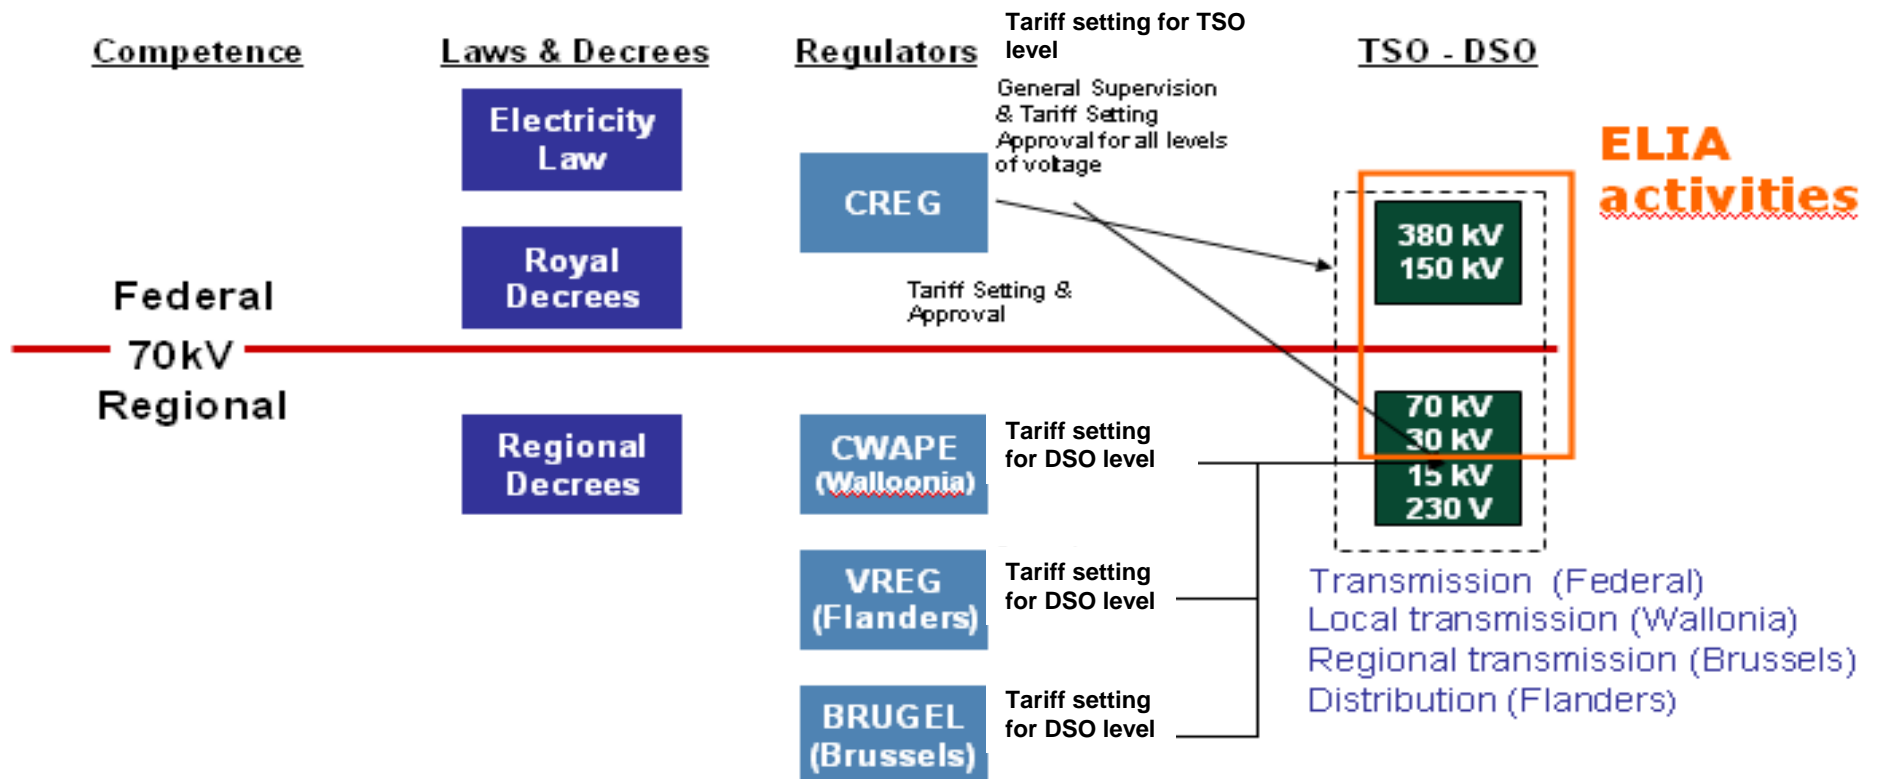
Competence

Laws & Decrees

Regulators

Tariff setting for TSO level

TSO - DSO

Electricity Law

General Supervision & Tariff Setting Approval for all levels of voltage

CREG

ELIA activities

380 kV
150 kV

Royal Decrees

Federal

Tariff Setting & Approval

70kV

Regional

70 kV
30 kV
15 kV
230 V

Regional Decrees

CWAPE (Walloonia)

Tariff setting for DSO level

VREG (Flanders)

Tariff setting for DSO level

Transmission (Federal)
Local transmission (Wallonia)
Regional transmission (Brussels)
Distribution (Flanders)

BRUGEL (Brussels)

Tariff setting for DSO level